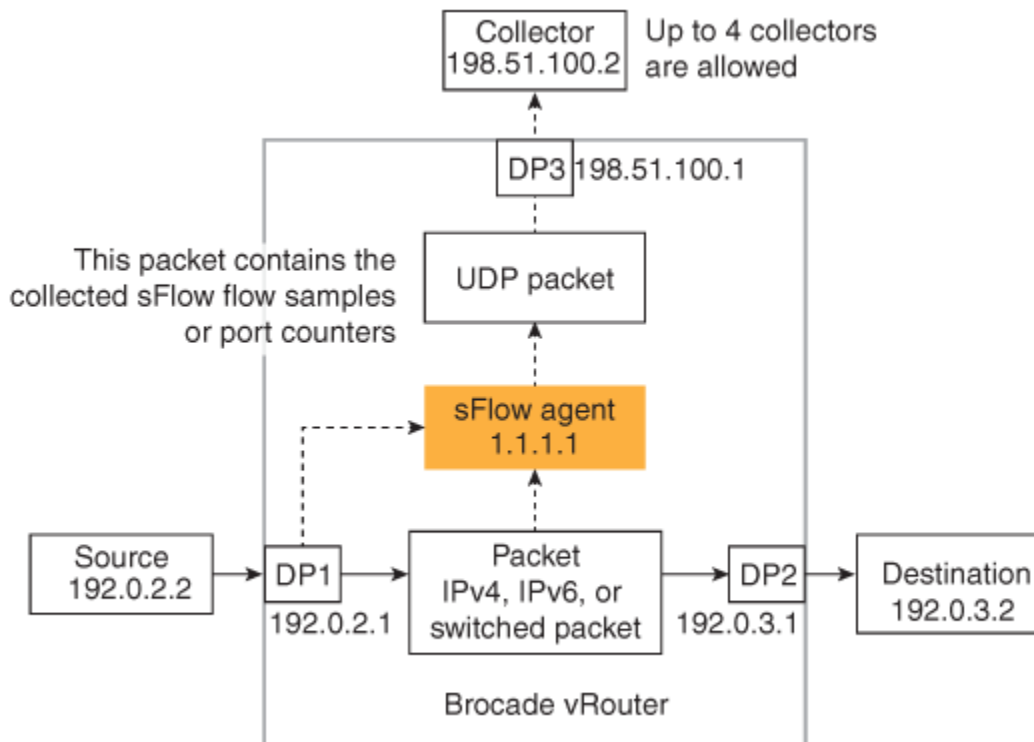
Collector
198.51.100.2

Up to 4 collectors are allowed

DP3 198.51.100.1

This packet contains the collected sFlow flow samples or port counters

UDP packet

sFlow agent
1.1.1.1

Source
192.0.2.2

DP1
192.0.2.1

Packet
IPv4, IPv6, or switched packet

DP2
192.0.3.1

Destination
192.0.3.2

Brocade vRouter